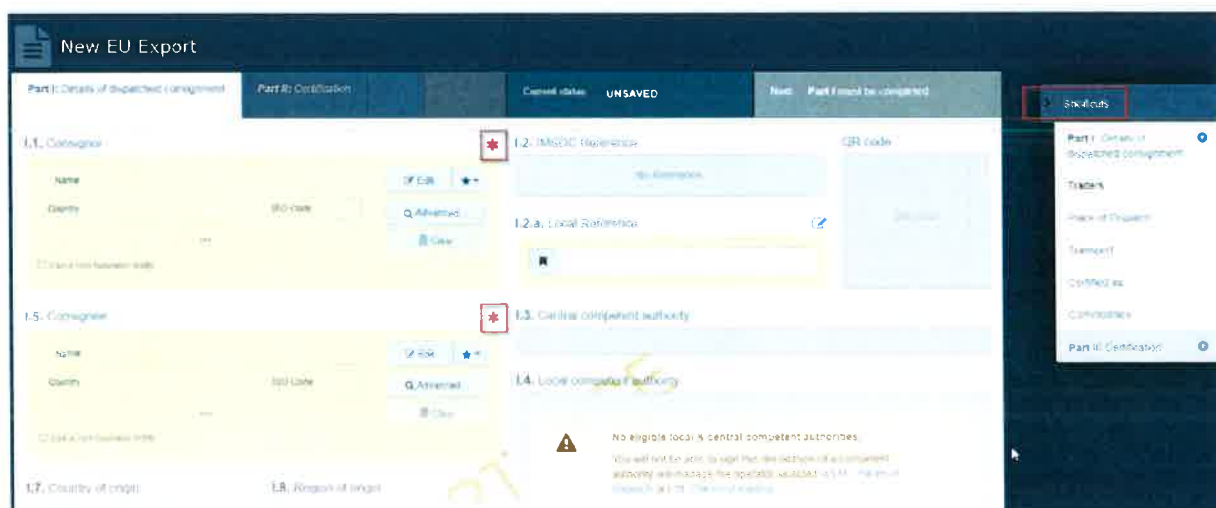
New EU Export

Part I: Details of dispatched consignment

Part II: Certification

Current status UNSAVED

Next: Part I must be completed

Shortcuts

Part I: Details of dispatched consignment

Traders

Place of Dispatch

Transport

Certified as

Commodities

Part II: Certification

I.1. Consignor

*

Name

Edit

Country

ISO code

Q Advanced

Clear

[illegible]

I.2. IMSOC Reference

No information

QR code

I.2.a. Local Reference

I.5. Consignee

*

Name

Edit

Country

ISO code

Q Advanced

Clear

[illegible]

I.3. Central competent authority

I.4. Local competent authority

No eligible local & central competent authorities.

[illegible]

I.7. Country of origin

I.8. Region of origin